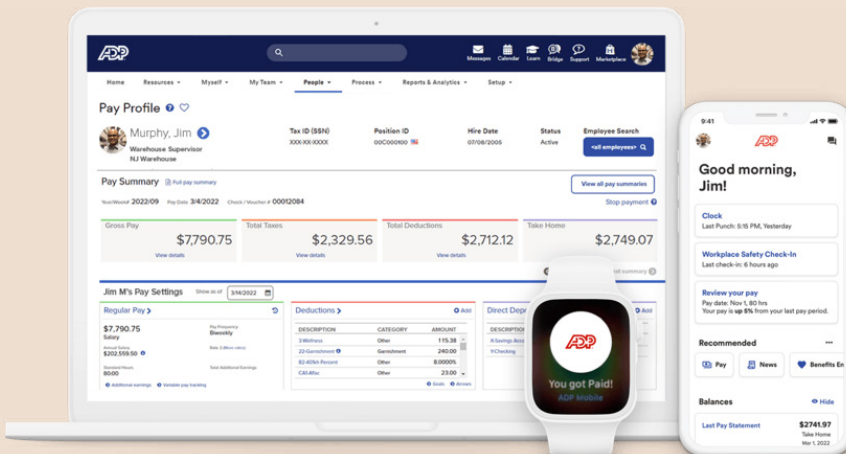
ADP

Messages Calendar Learn Bridge Support Marketplace

Home Resources Myself My Team People Process Reports & Analytics Setup

Pay Profile

Murphy, Jim
Warehouse Supervisor
NJ Warehouse

Tax ID (SSN)
XXX-XX-XXXX

Position ID
00C000100

Hire Date
07/08/2005

Status
Active

Employee Search
<all employees>

Pay Summary Full pay summary

Year/Week 2022/09 Pay Date 3/4/2022 Check / Voucher # 00012084

View all pay summaries

Stop payment

| Gross Pay | Total Taxes | Total Deductions | Take Home |
|---|---|---|---|
| $7,790.75 | $2,329.56 | $2,712.12 | $2,749.07 |
| View details | View details | View details | |

Jim M's Pay Settings Show as of 3/14/2022

Regular Pay
$7,790.75
Salary
Pay Frequency
Biweekly
Annual Salary
$202,559.50
Rate 2 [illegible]
Standard Hours
80.00
Total Additional Earnings
Additional earnings Variable pay tracking

Deductions Add

| DESCRIPTION | CATEGORY | AMOUNT |
|---|---|---|
| 3-Wellness | Other | 1:15.38 |
| 22-Garnishment | Garnishment | 240.00 |
| 82-401k Percent | Other | 8.0000% |
| CAI-Aflac | Other | 11.25 |

Goals Arrears

Direct Dep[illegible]
DESCRIP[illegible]
X-Savings Acc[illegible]
Checking

ADP
You got Paid!
ADP Mobile

9:41
ADP

Good morning, Jim!

Clock
Last Punch: 5:15 PM, Yesterday

Workplace Safety Check-In
Last check-in: 6 hours ago

Review your pay
Pay date: Nov 1, 80 hrs
Your pay is up 5% from your last pay period.

Recommended

Pay News Benefits En

Balances Hide

Last Pay Statement $2741.97
Take Home
Mar 1, 2022